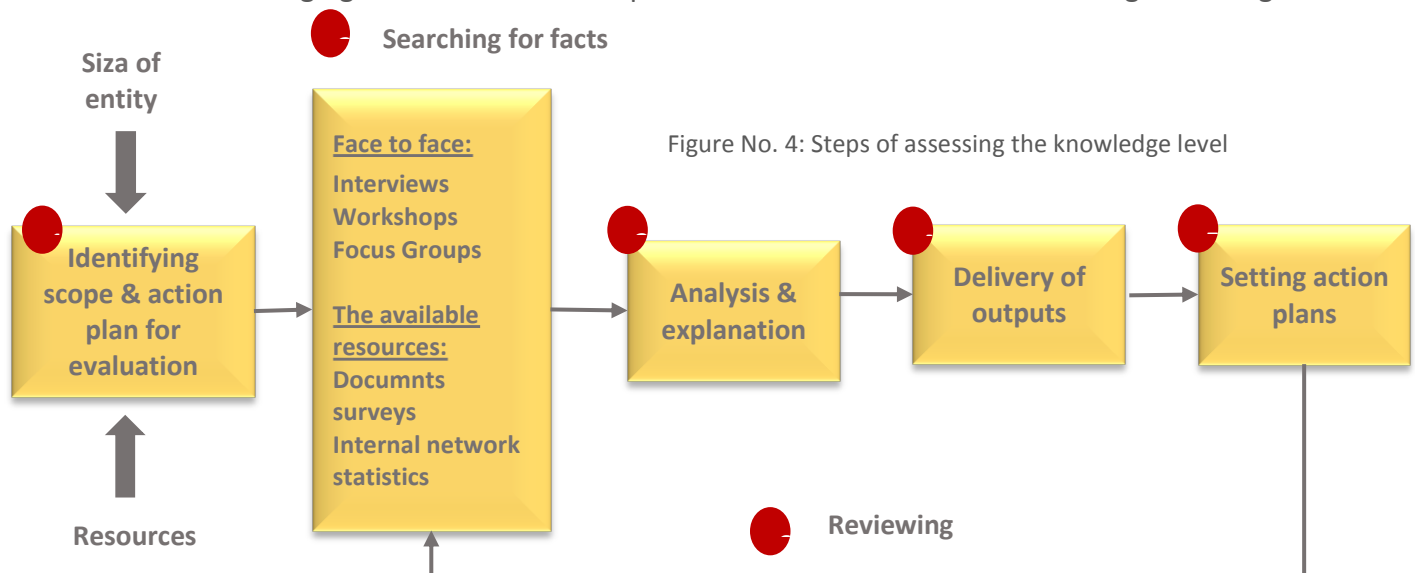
Searching for facts

Siza of entity

Figure No. 4: Steps of assessing the knowledge level

Identifying scope & action plan for evaluation

Face to face:
Interviews
Workshops
Focus Groups

The available resources:
Documnts
surveys
Internal network
statistics

Analysis & explanation

Delivery of outputs

Setting action plans

Resources

Reviewing